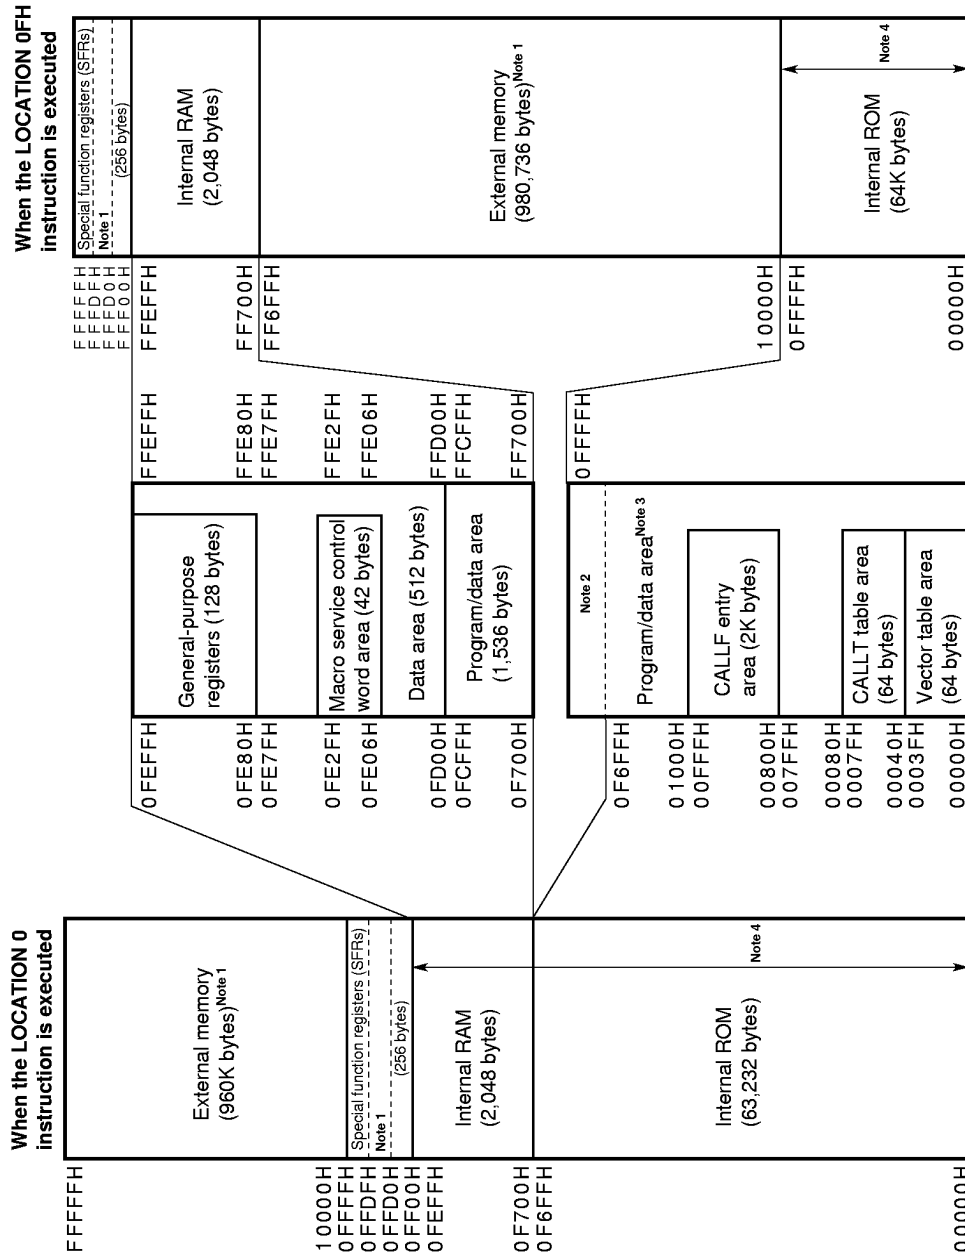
When the LOCATION 0 instruction is executed

FFFFFH

External memory (960K bytes)$^{Note 1}$

10000H
0FFFFH
0FFDFH
0FFD0H
0FF00H
0FEFFH

Special function registers (SFRs)
Note 1
(256 bytes)

Internal RAM (2,048 bytes)

0F700H
0F6FFH

Internal ROM (63,232 bytes)

Note 4

00000H

0FEFFH
0FE80H
0FE7FH
0FE2FH
0FE06H
0FD00H
0FCFFH
0F700H

General-purpose registers (128 bytes)

Macro service control word area (42 bytes)

Data area (512 bytes)

Program/data area (1,536 bytes)

FFEFFH
FFE80H
FFE7FH
FFE2FH
FFE06H
FFD00H
FFCFFH
FF700H

0F6FFH
01000H
00FFFH
00800H
007FFH
00080H
0007FH
00040H
0003FH
00000H

Note 2

Program/data area$^{Note 3}$

CALLF entry area (2K bytes)

CALLT table area (64 bytes)

Vector table area (64 bytes)

0FFFFH

When the LOCATION 0FH instruction is executed

FFFFFH
FFFDFH
FFFD0H
FFF00H
FFEFFH

Special function registers (SFRs)
Note 1
(256 bytes)

Internal RAM (2,048 bytes)

FF700H
FF6FFH

External memory (980,736 bytes)$^{Note 1}$

10000H
0FFFFH

Internal ROM (64K bytes)

Note 4

00000H